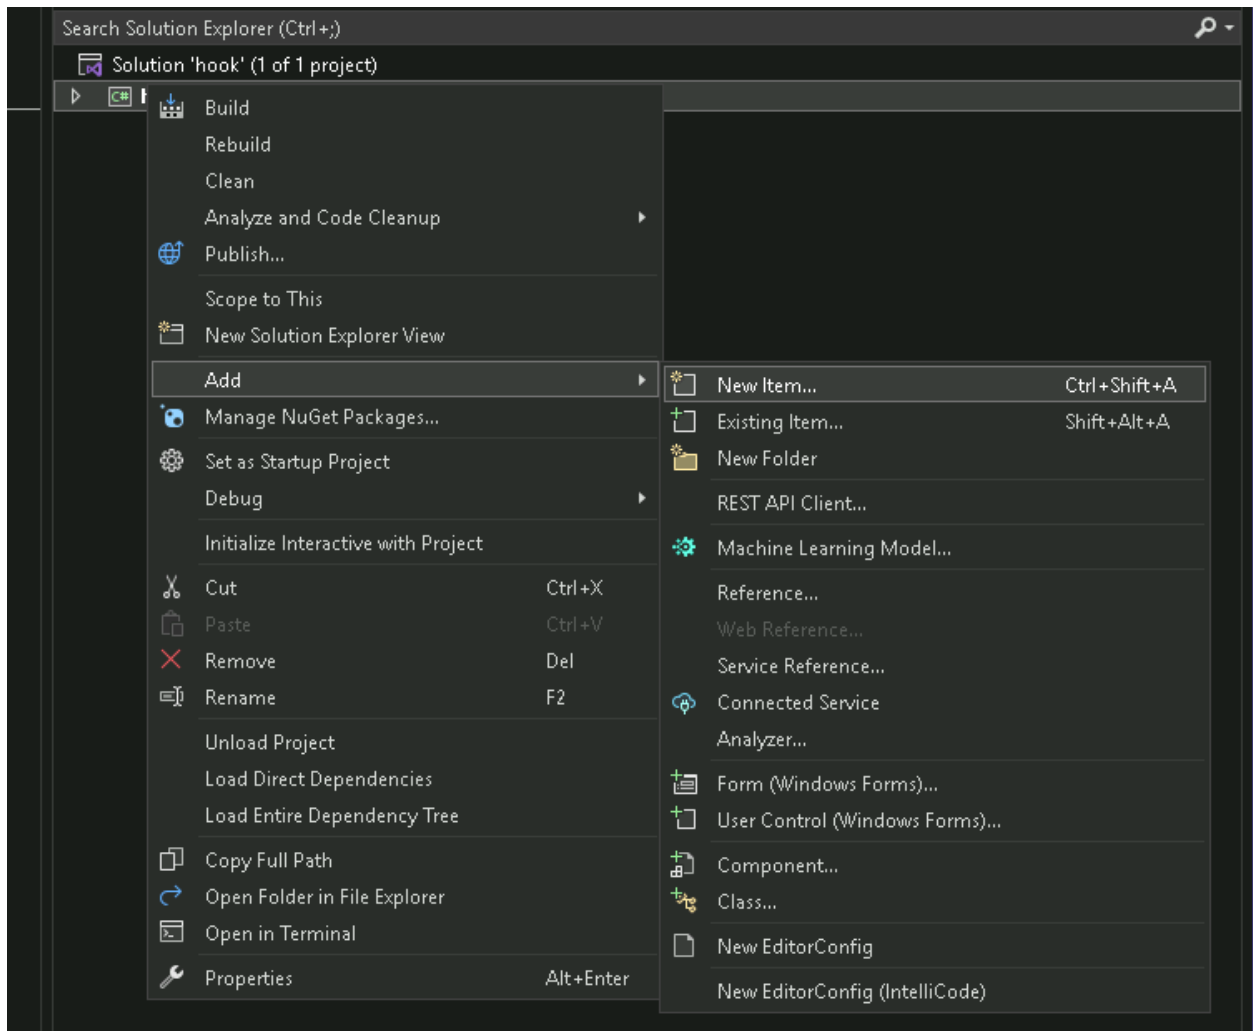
Search Solution Explorer (Ctrl+;)

Solution 'hook' (1 of 1 project)

C# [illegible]

Build
Rebuild
Clean
Analyze and Code Cleanup
Publish...
Scope to This
New Solution Explorer View
Add
Manage NuGet Packages...
Set as Startup Project
Debug
Initialize Interactive with Project
Cut Ctrl+X
Paste Ctrl+V
Remove Del
Rename F2
Unload Project
Load Direct Dependencies
Load Entire Dependency Tree
Copy Full Path
Open Folder in File Explorer
Open in Terminal
Properties Alt+Enter

New Item... Ctrl+Shift+A
Existing Item... Shift+Alt+A
New Folder
REST API Client...
Machine Learning Model...
Reference...
Web Reference...
Service Reference...
Connected Service
Analyzer...
Form (Windows Forms)...
User Control (Windows Forms)...
Component...
Class...
New EditorConfig
New EditorConfig (IntelliCode)